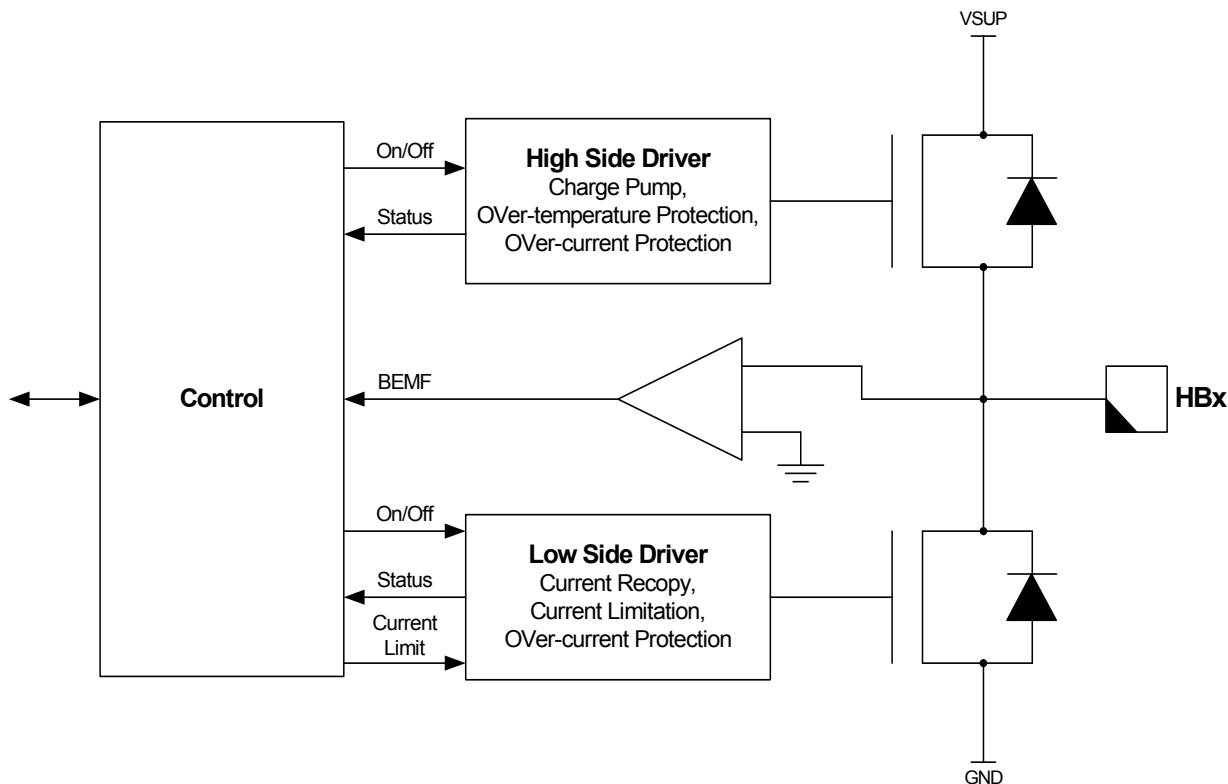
VSUP

On/Off

High Side Driver
Charge Pump,
OVer-temperature Protection,
OVer-current Protection

Status

Control

BEMF

HBx

On/Off

Low Side Driver
Current Recopy,
Current Limitation,
OVer-current Protection

Status

Current
Limit

GND